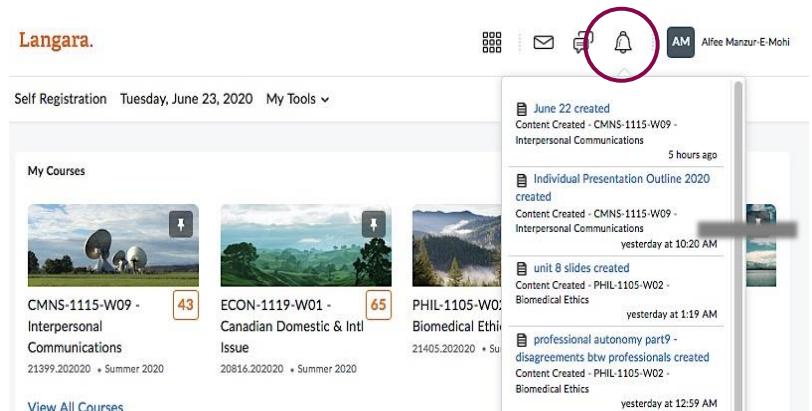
Langara.

AM Alfee Manzur-E-Mohi

Self Registration Tuesday, June 23, 2020 My Tools

My Courses

CMNS-1115-W09 - Interpersonal Communications
43
21399.202020 • Summer 2020

ECON-1119-W01 - Canadian Domestic & Intl Issue
65
20816.202020 • Summer 2020

PHIL-1105-W02 Biomedical Ethic
21405.202020 • Sum

View All Courses

June 22 created
Content Created - CMNS-1115-W09 - Interpersonal Communications
5 hours ago

Individual Presentation Outline 2020 created
Content Created - CMNS-1115-W09 - Interpersonal Communications
yesterday at 10:20 AM

unit 8 slides created
Content Created - PHIL-1105-W02 - Biomedical Ethics
yesterday at 1:19 AM

professional autonomy part9 - disagreements btw professionals created
Content Created - PHIL-1105-W02 - Biomedical Ethics
yesterday at 12:59 AM